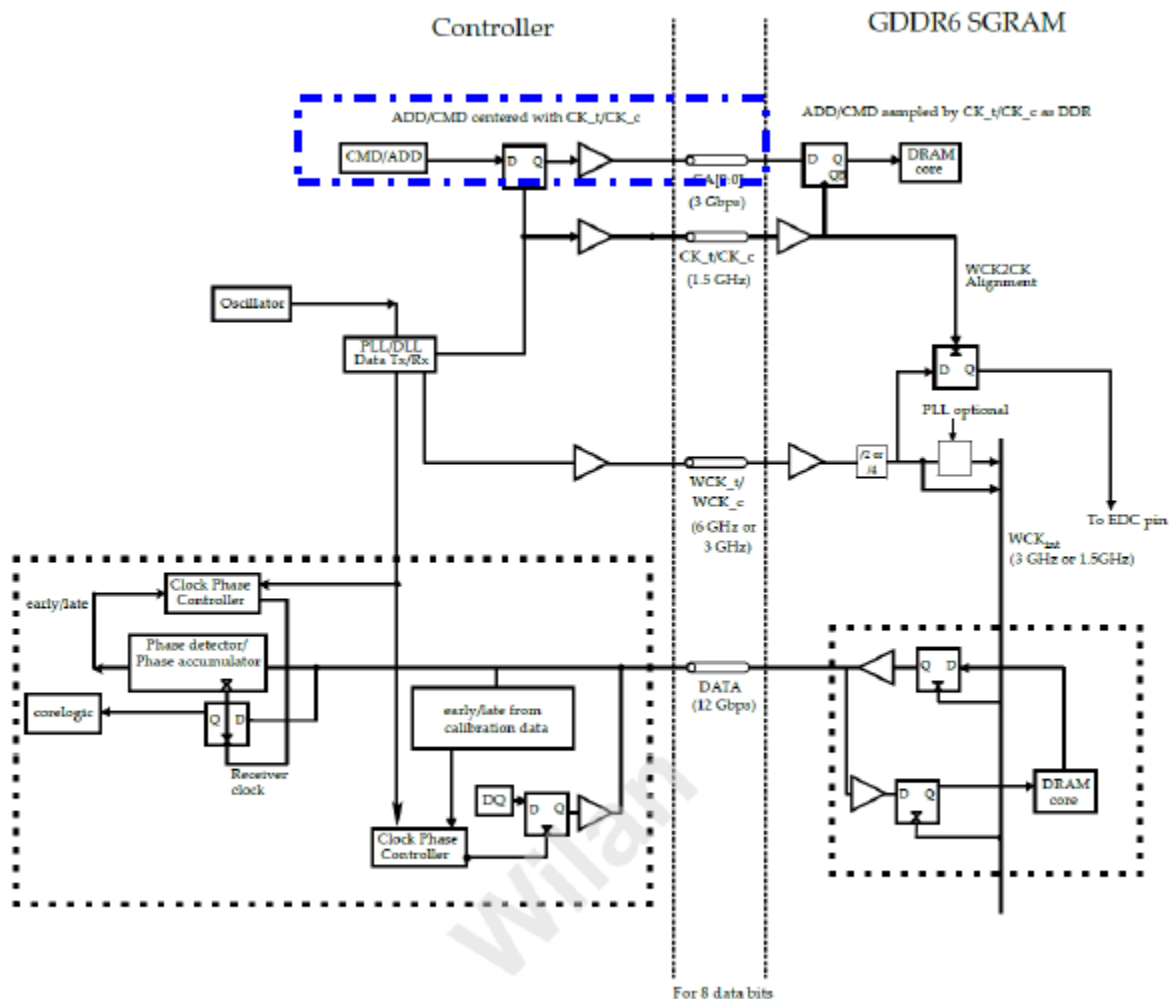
Controller

GDDR6 SGRAM

ADD/CMD centered with CK_t/CK_c

ADD/CMD sampled by CK_t/CK_c as DDR

CMD/ADD

D Q

CA[9:0]
(3 Gbps)

D Q
QB

DRAM core

CK_t/CK_c
(1.5 GHz)

WCK2CK
Alignment

Oscillator

PLL/DLL
Data Tx/Rx

D Q

PLL optional

WCK_t/
WCK_c
(6 GHz or
3 GHz)

/2 or /4

To EDC pin

$WCK_{int}$
(3 GHz or 1.5GHz)

early/late

Clock Phase
Controller

Phase detector/
Phase accumulator

corelogic

Q D

Receiver
clock

early/late from
calibration data

DATA
(12 Gbps)

Q D

DQ

D Q

Clock Phase
Controller

D Q

DRAM
core

Wilan

For 8 data bits